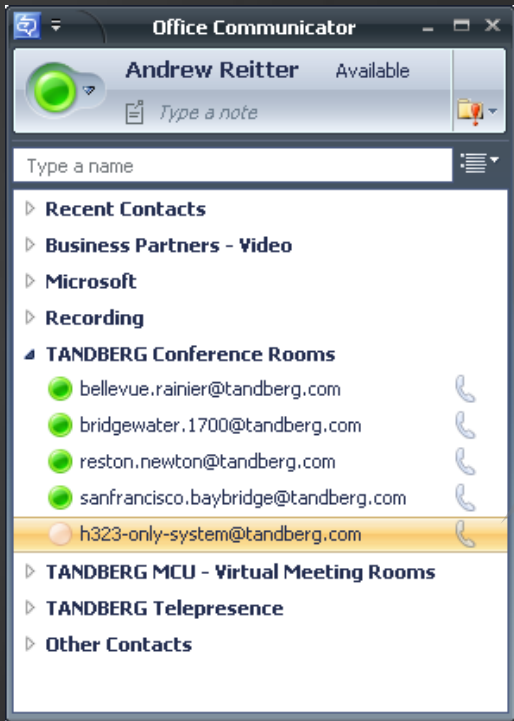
Office Communicator

Andrew Reitter Available

Type a note

Type a name

Recent Contacts
Business Partners - Video
Microsoft
Recording
TANDBERG Conference Rooms
bellevue.rainier@tandberg.com
bridgewater.1700@tandberg.com
reston.newton@tandberg.com
sanfrancisco.baybridge@tandberg.com
h323-only-system@tandberg.com
TANDBERG MCU - Virtual Meeting Rooms
TANDBERG Telepresence
Other Contacts